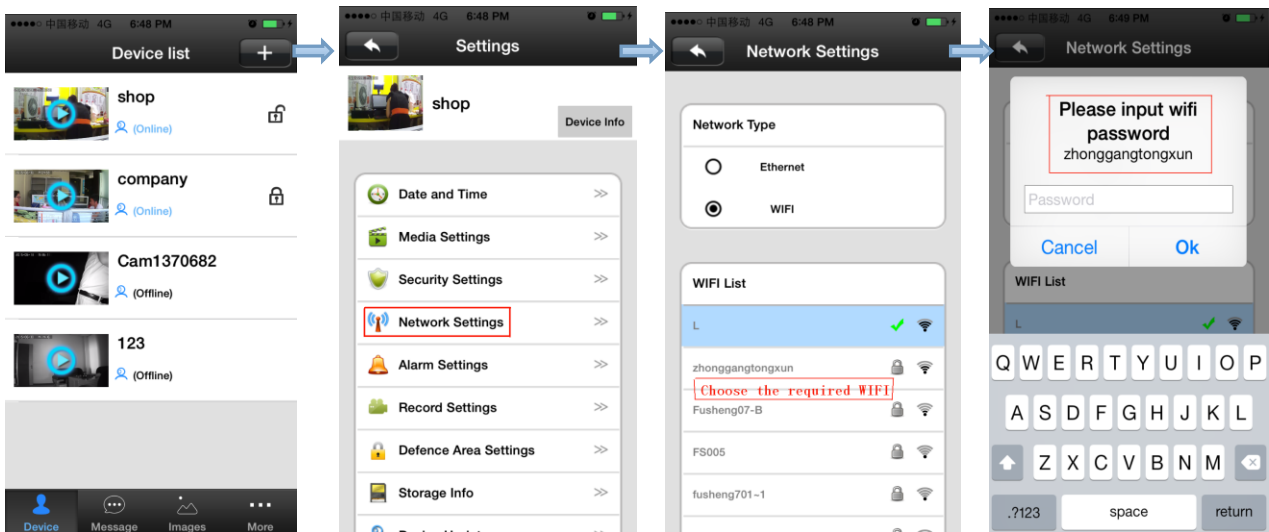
●●●●○ 中国移动 4G 6:48 PM

Device list

+

shop

(Online)

company

(Online)

Cam1370682

(Offline)

123

(Offline)

Device

Message

Images

More

●●●●○ 中国移动 4G 6:48 PM

Settings

shop

Device Info

Date and Time

Media Settings

Security Settings

Network Settings

Alarm Settings

Record Settings

Defence Area Settings

Storage Info

●●●●○ 中国移动 4G 6:48 PM

Network Settings

Network Type

Ethernet

WIFI

WIFI List

L

zhonggangtongxun

Choose the required WIFI

Fusheng07-B

FS005

fusheng701-1

●●●●○ 中国移动 4G 6:49 PM

Network Settings

Please input wifi password

zhonggangtongxun

Password

Cancel

Ok

WIFI List

L

Q W E R T Y U I O P

A S D F G H J K L

Z X C V B N M

.?123

space

return